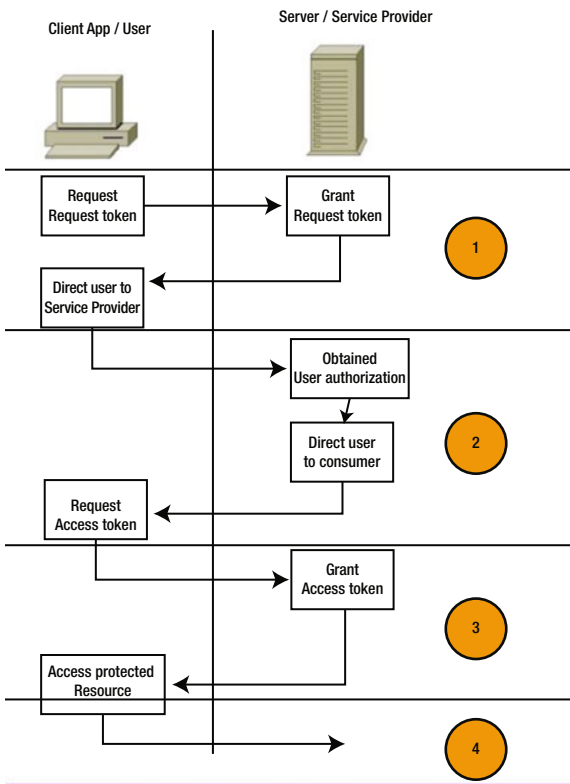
Client App / User

Server / Service Provider

Request
Request token

Grant
Request token

1

Direct user to
Service Provider

Obtained
User authorization

Direct user
to consumer

2

Request
Access token

Grant
Access token

3

Access protected
Resource

4